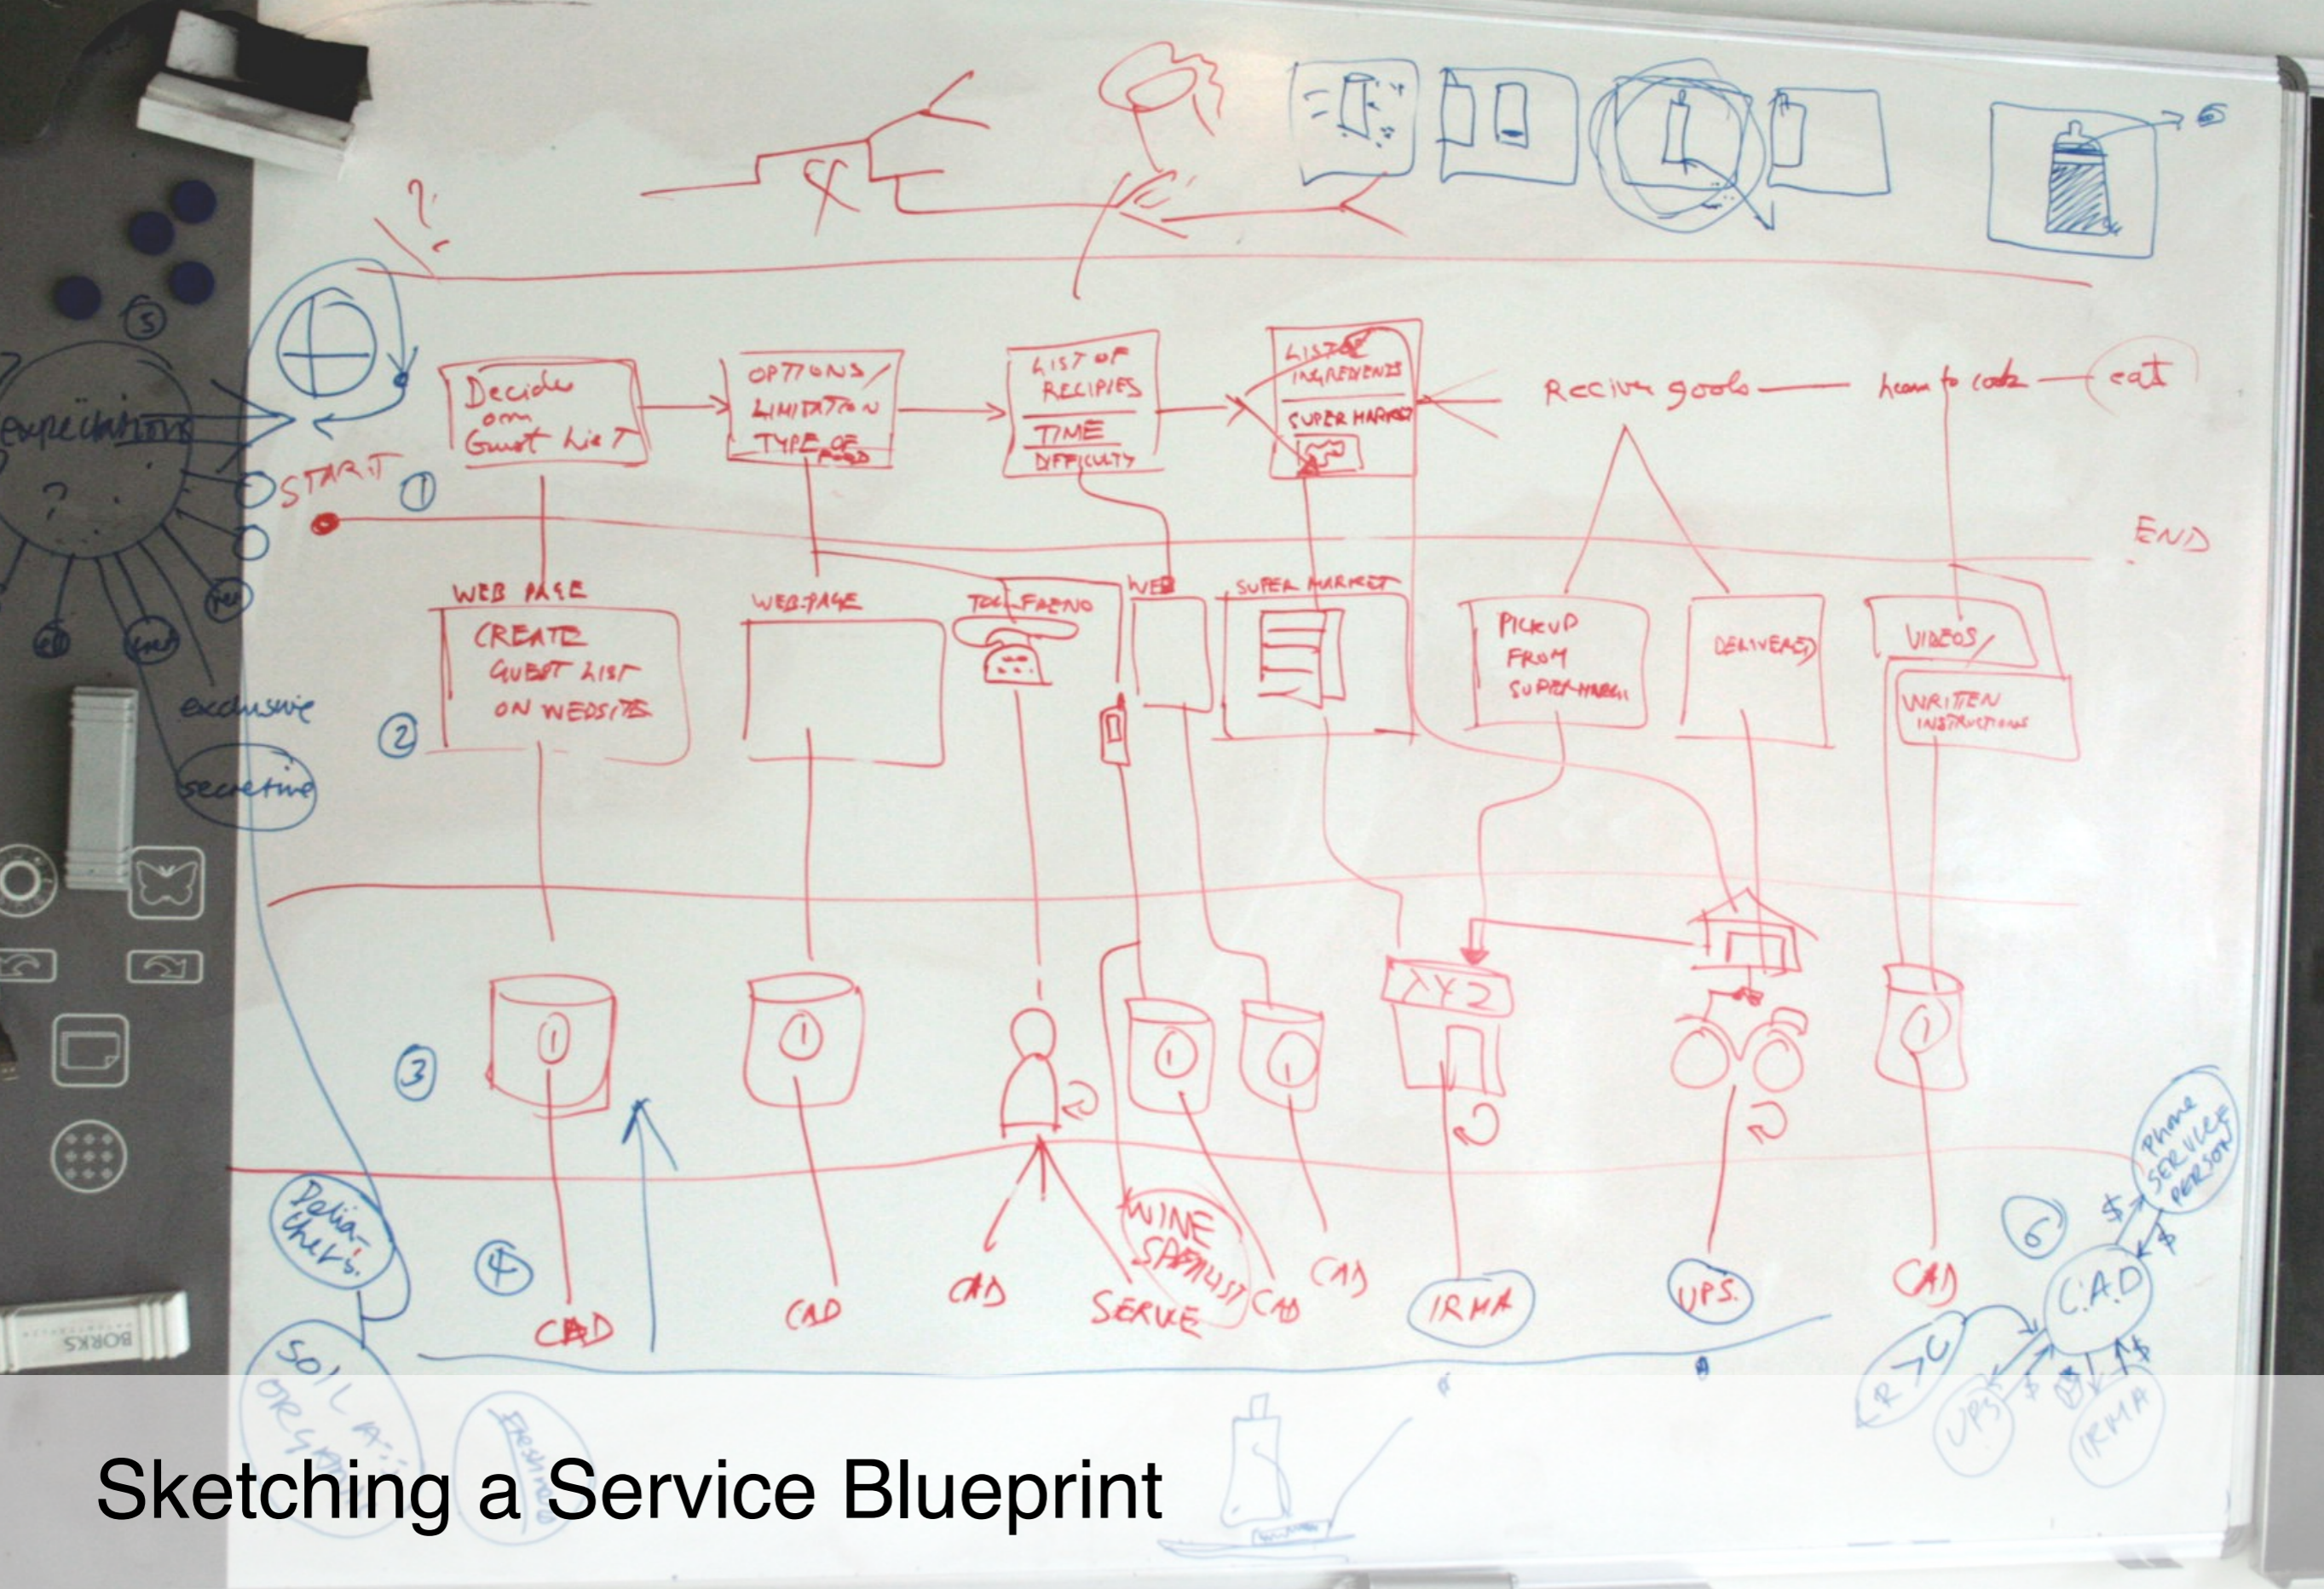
?

6

5

expectations

?

exclusive

secretive

START

1

Decide on Guest List

OPTIONS/ LIMITATION TYPE OF FOOD

LIST OF RECIPIES

TIME

DIFFICULTY

LIST OF INGREDIENTS

SUPER MARKET

Recive goods

learn to cook

eat

END

WEB PAGE

CREATE GUEST LIST ON WEBSITES

WEB PAGE

TELEFONO

WEB

SUPER MARKET

PICKUP FROM SUPERMARKET

DELIVERED

VIDEOS

WRITTEN INSTRUCTIONS

2

XYZ

3

1

1

1

1

1

4

Deli-chefs

CAD

CAD

CAD

WINE SPECIALIST

SERVICE

CAD

CAD

IRMA

UPS.

CAD

6

Phone SERVICE PERSON

$

$

C.A.D

XYZ

UPS

IRMA

BORKS

Sketching a Service Blueprint